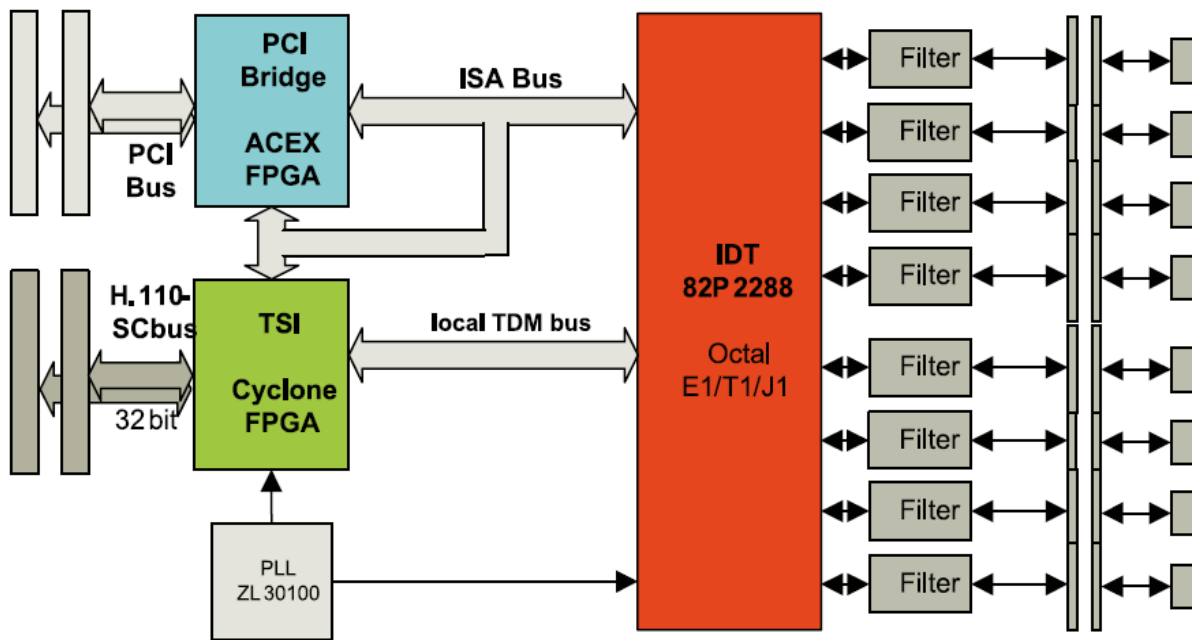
PCI Bridge

ACEX FPGA

PCI Bus

ISA Bus

H.110-SCbus

32 bit

TSI

Cyclone FPGA

local TDM bus

PLL ZL 30100

IDT 82P 2288

Octal E1/T1/J1

Filter

Filter

Filter

Filter

Filter

Filter

Filter

Filter